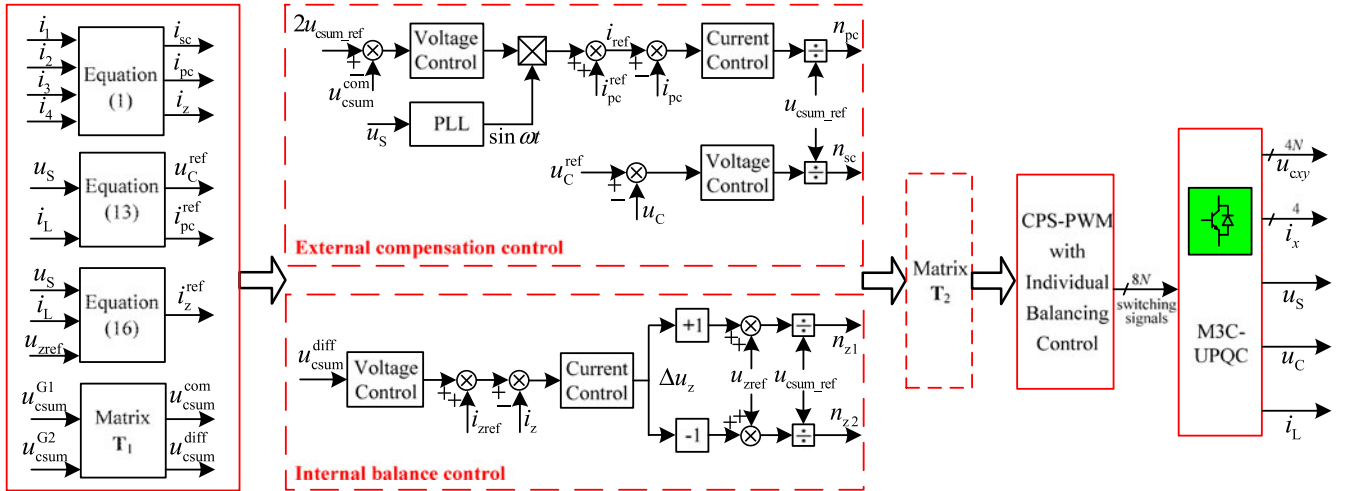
$i_1$ $i_2$ $i_3$ $i_4$ Equation (1) $i_{sc}$ $i_{pc}$ $i_z$

$u_S$ $i_L$ Equation (13) $u_C^{ref}$ $i_{pc}^{ref}$

$u_S$ $i_L$ $u_{zref}$ Equation (16) $i_z^{ref}$

$u_{csum}^{G1}$ $u_{csum}^{G2}$ Matrix $\mathbf{T_1}$ $u_{csum}^{com}$ $u_{csum}^{diff}$

$2u_{csum\_ref}$ + − $u_{csum}^{com}$ Voltage Control $u_S$ PLL $\sin\omega t$ + + $i_{pc}^{ref}$ $i_{ref}$ + − $i_{pc}$ Current Control ÷ $u_{csum\_ref}$ $n_{pc}$

$u_C^{ref}$ + − $u_C$ Voltage Control ÷ $n_{sc}$

External compensation control

$u_{csum}^{diff}$ Voltage Control + + $i_{zref}$ + − $i_z$ Current Control $\Delta u_z$ +1 -1 + + $u_{zref}$ ÷ $u_{csum\_ref}$ $n_{z1}$ $n_{z2}$

Internal balance control

Matrix $\mathbf{T_2}$

CPS-PWM with Individual Balancing Control

8N switching signals

M3C-UPQC

4N $u_{cxy}$

4 $i_x$

$u_S$

$u_C$

$i_L$